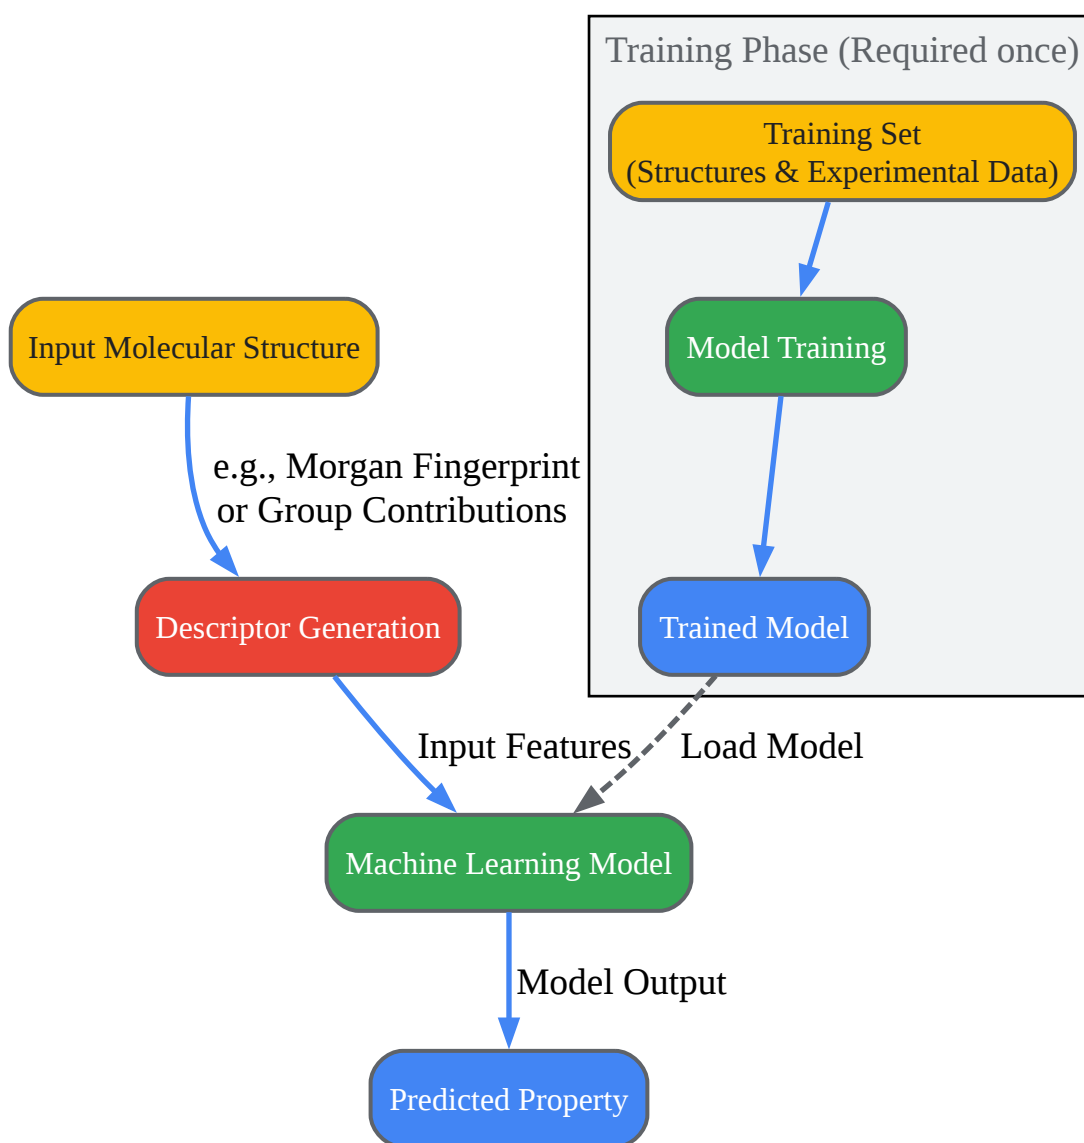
Training Phase (Required once)

Training Set
(Structures & Experimental Data)

Model Training

Trained Model

Input Molecular Structure

e.g., Morgan Fingerprint
or Group Contributions

Descriptor Generation

Input Features

Load Model

Machine Learning Model

Model Output

Predicted Property